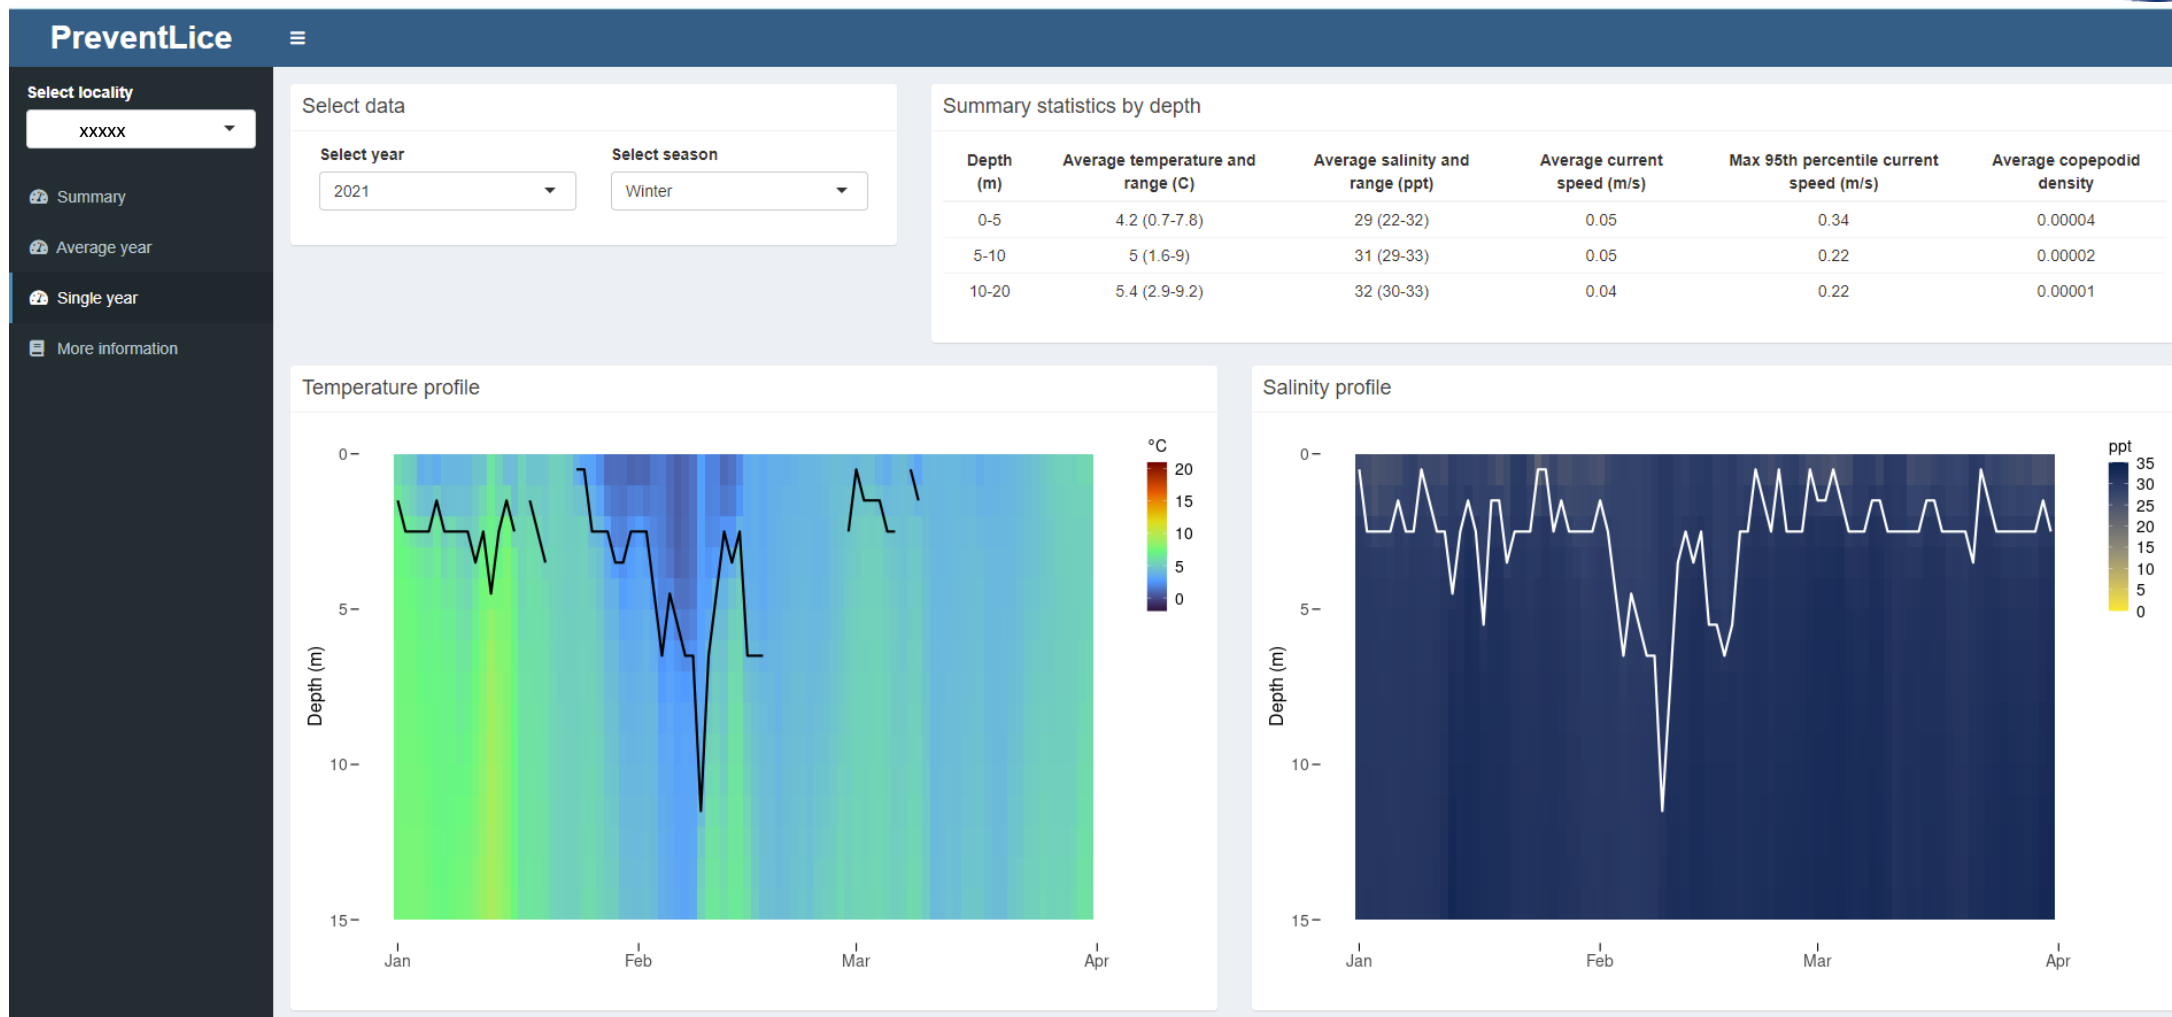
PreventLice ≡

Select locality
xxxxx

Summary
Average year
Single year
More information

Select data

Select year
2021

Select season
Winter

Summary statistics by depth

| Depth (m) | Average temperature and range (C) | Average salinity and range (ppt) | Average current speed (m/s) | Max 95th percentile current speed (m/s) | Average copepodid density |
|---|---|---|---|---|---|
| 0-5 | 4.2 (0.7-7.8) | 29 (22-32) | 0.05 | 0.34 | 0.00004 |
| 5-10 | 5 (1.6-9) | 31 (29-33) | 0.05 | 0.22 | 0.00002 |
| 10-20 | 5.4 (2.9-9.2) | 32 (30-33) | 0.04 | 0.22 | 0.00001 |

Temperature profile

°C
20
15
10
5
0

Depth (m)
0
5
10
15
Jan
Feb
Mar
Apr

Salinity profile

ppt
35
30
25
20
15
10
5
0

Depth (m)
0
5
10
15
Jan
Feb
Mar
Apr